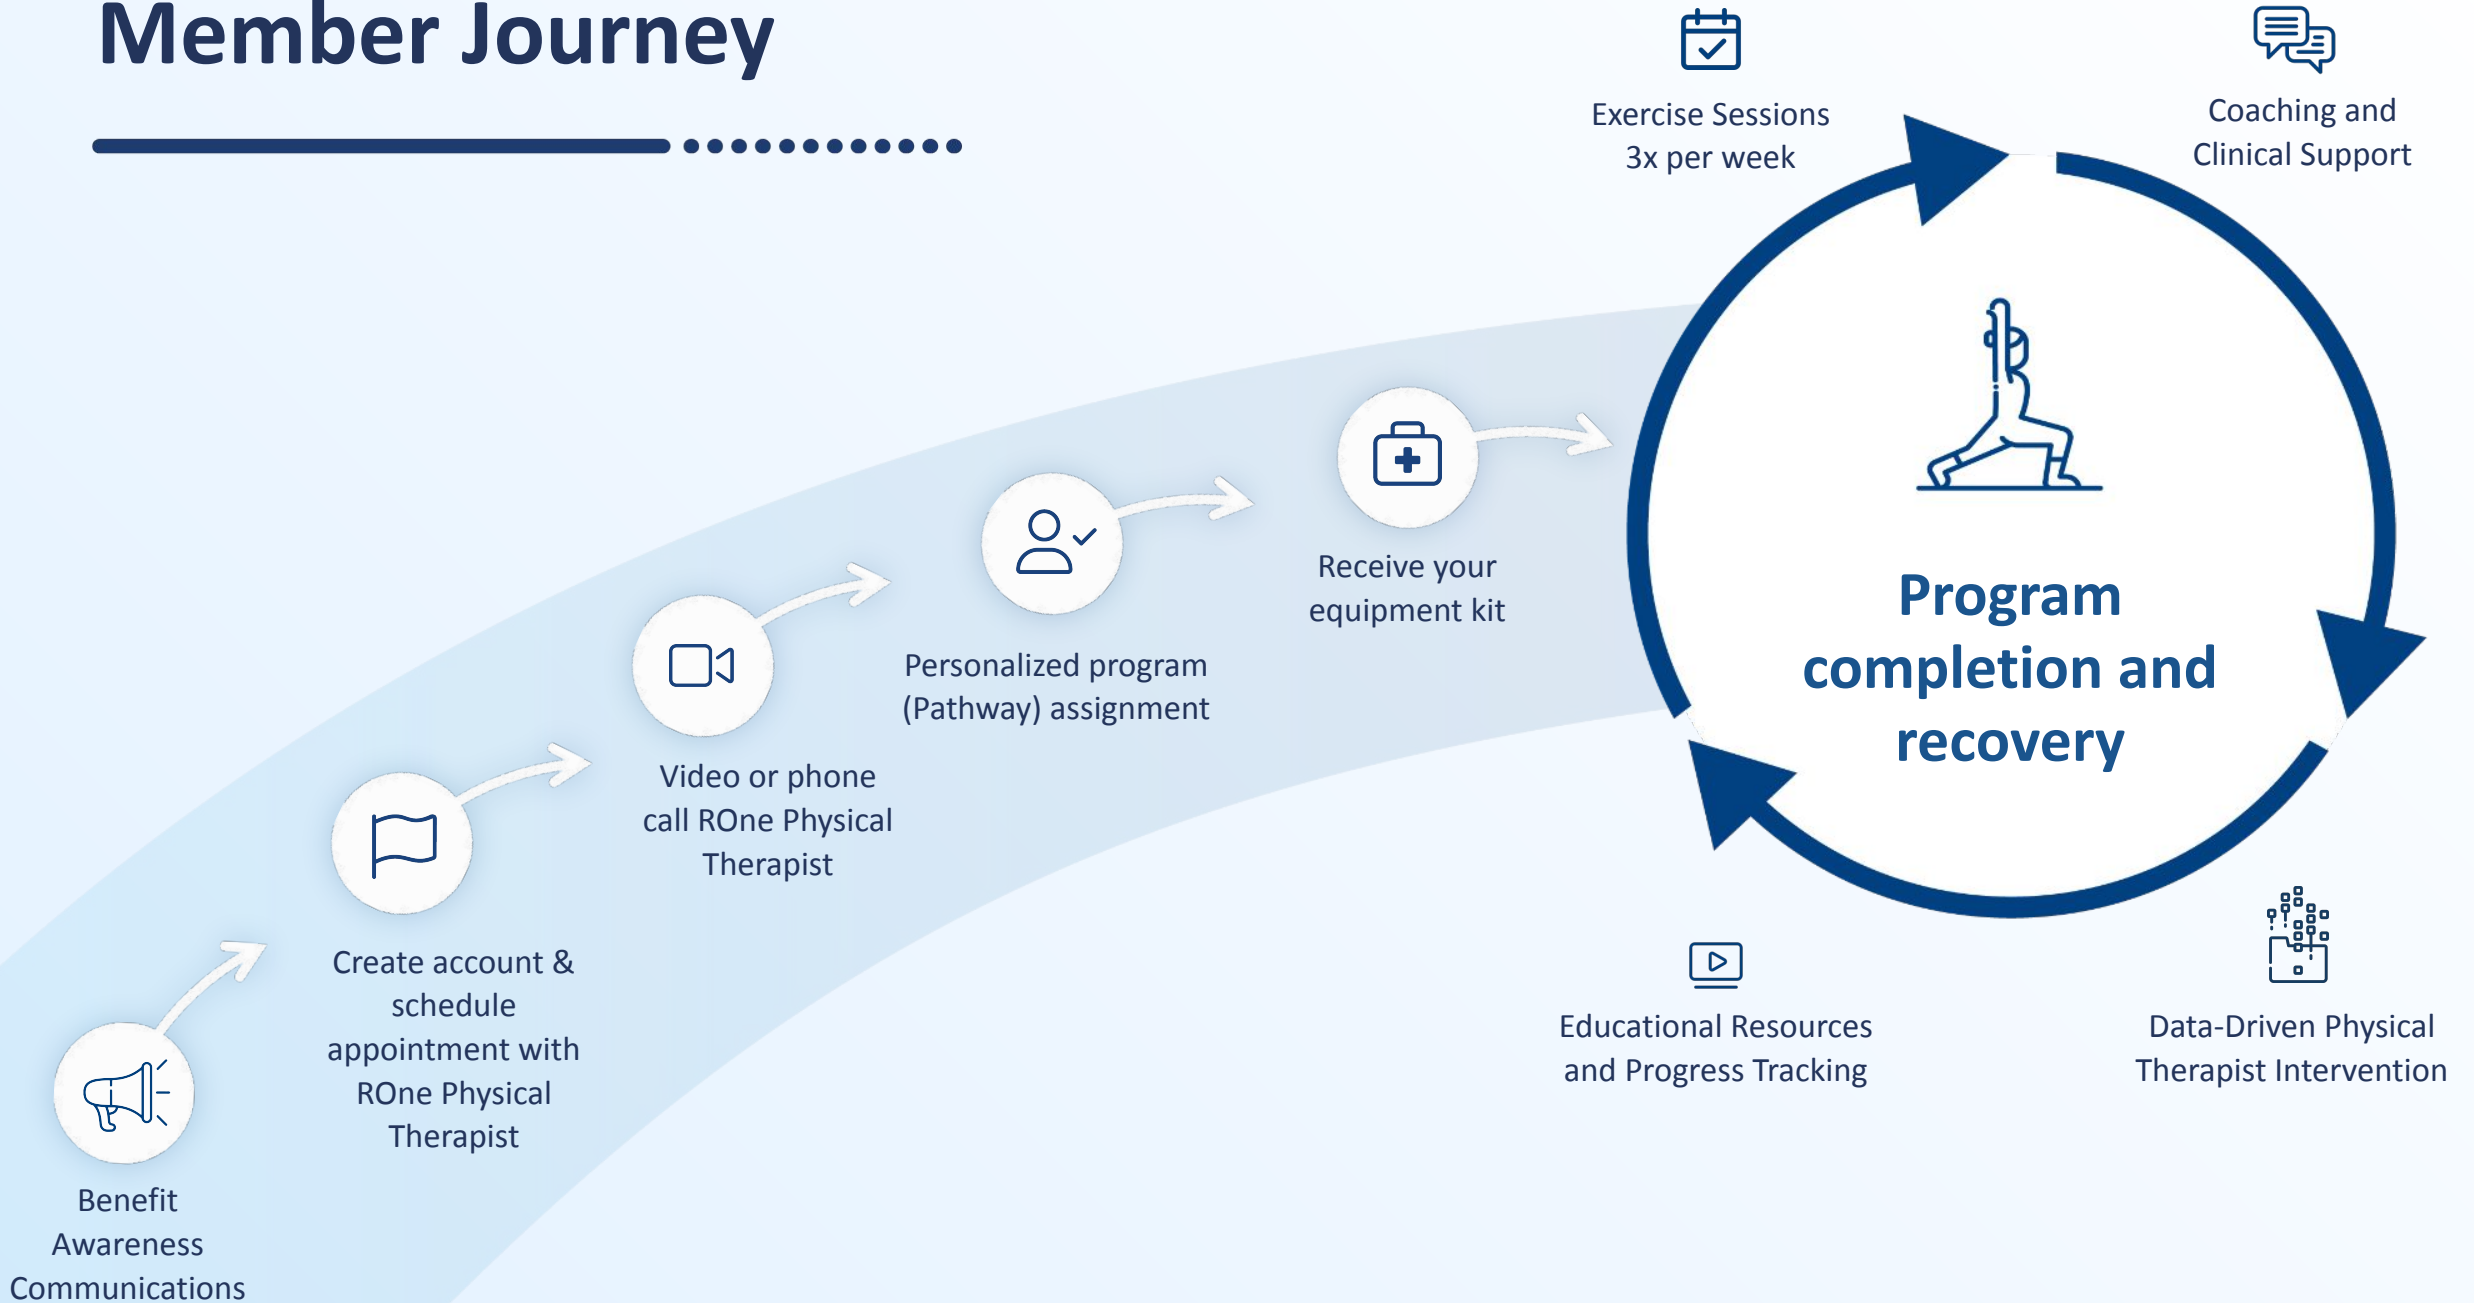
Member Journey

Benefit Awareness Communications

Create account & schedule appointment with ROne Physical Therapist

Video or phone call ROne Physical Therapist

Personalized program (Pathway) assignment

Receive your equipment kit

Exercise Sessions 3x per week

Coaching and Clinical Support

Program completion and recovery

Educational Resources and Progress Tracking

Data-Driven Physical Therapist Intervention